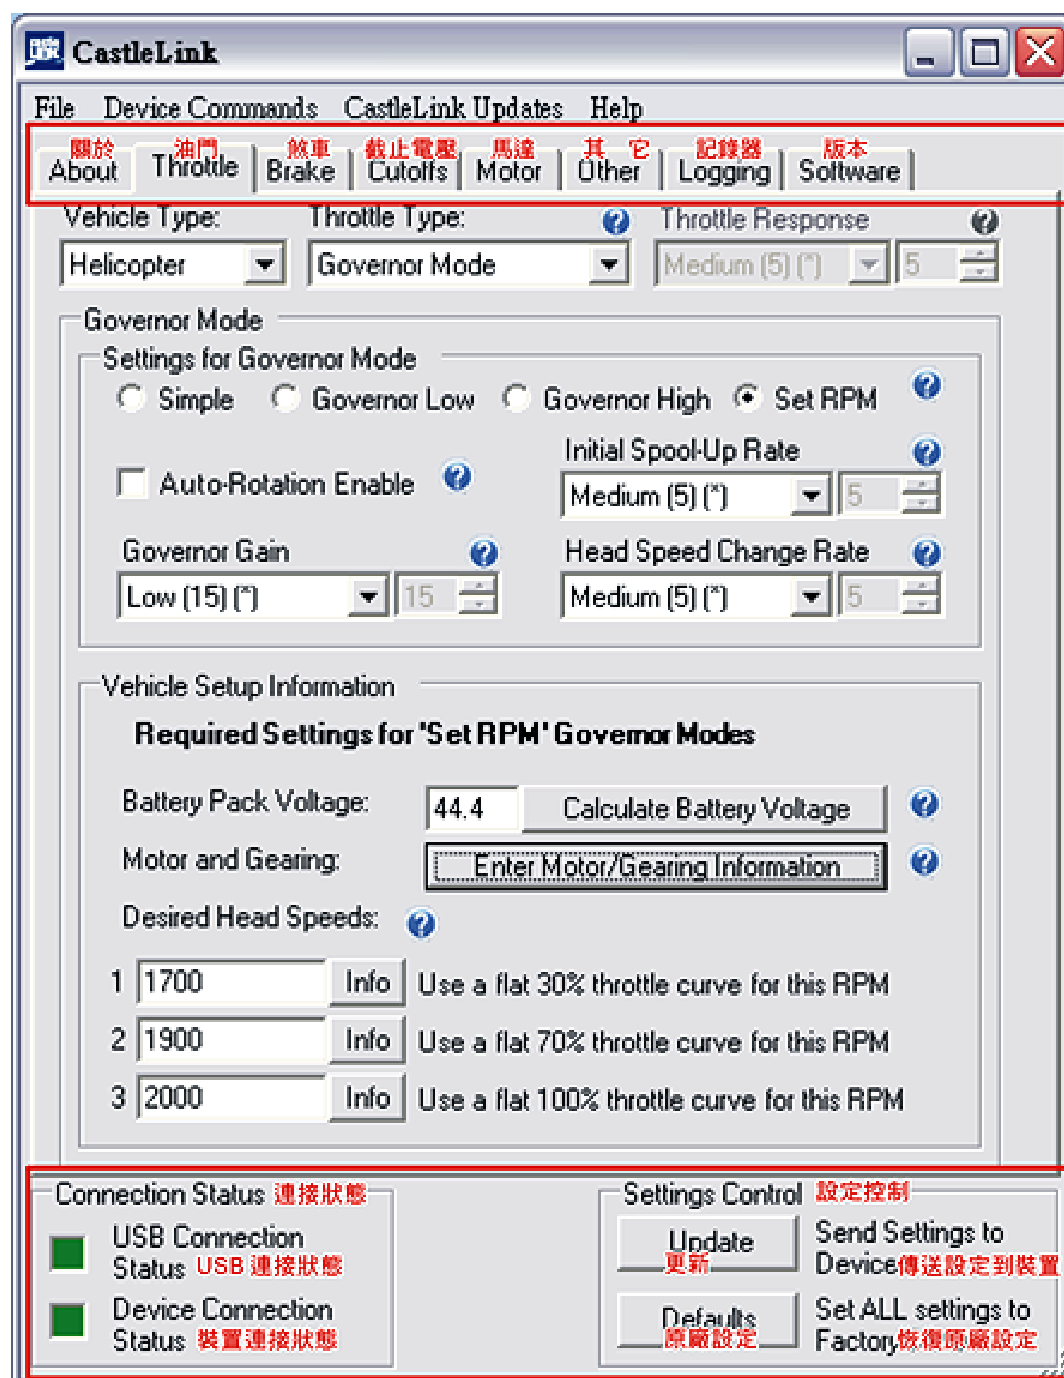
CastleLink

File Device Commands CastleLink Updates Help

關於 About 油門 Throttle 煞車 Brake 截止電壓 Cutoffs 馬達 Motor 其它 Other 記錄器 Logging 版本 Software

Vehicle Type: Helicopter
Throttle Type: Governor Mode
Throttle Response Medium (5) (*) 5

Governor Mode
Settings for Governor Mode
Simple Governor Low Governor High Set RPM

Initial Spool-Up Rate
Auto-Rotation Enable
Medium (5) (*) 5

Governor Gain
Low (15) (*) 15
Head Speed Change Rate
Medium (5) (*) 5

Vehicle Setup Information
Required Settings for 'Set RPM' Governor Modes

Battery Pack Voltage: 44.4 Calculate Battery Voltage
Motor and Gearing: Enter Motor/Gearing Information
Desired Head Speeds:

1 1700 Info Use a flat 30% throttle curve for this RPM
2 1900 Info Use a flat 70% throttle curve for this RPM
3 2000 Info Use a flat 100% throttle curve for this RPM

Connection Status 連接狀態
USB Connection Status USB 連接狀態
Device Connection Status 裝置連接狀態

Settings Control 設定控制
Update 更新
Send Settings to Device 傳送設定到裝置
Defaults 原廠設定
Set ALL settings to Factory 恢復原廠設定